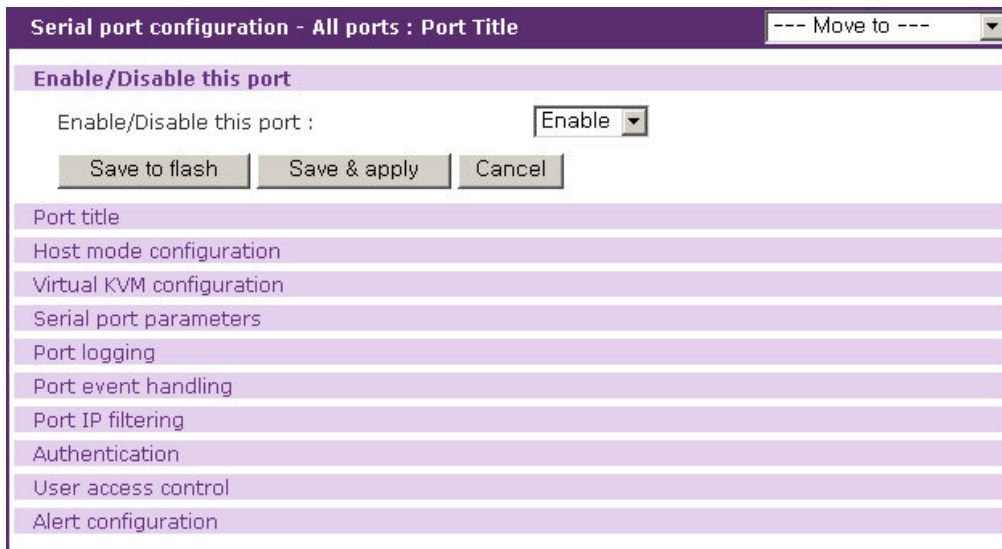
Serial port configuration - All ports : Port Title

--- Move to ---

Enable/Disable this port

Enable/Disable this port :

Enable

Save to flash

Save & apply

Cancel

Port title

Host mode configuration

Virtual KVM configuration

Serial port parameters

Port logging

Port event handling

Port IP filtering

Authentication

User access control

Alert configuration